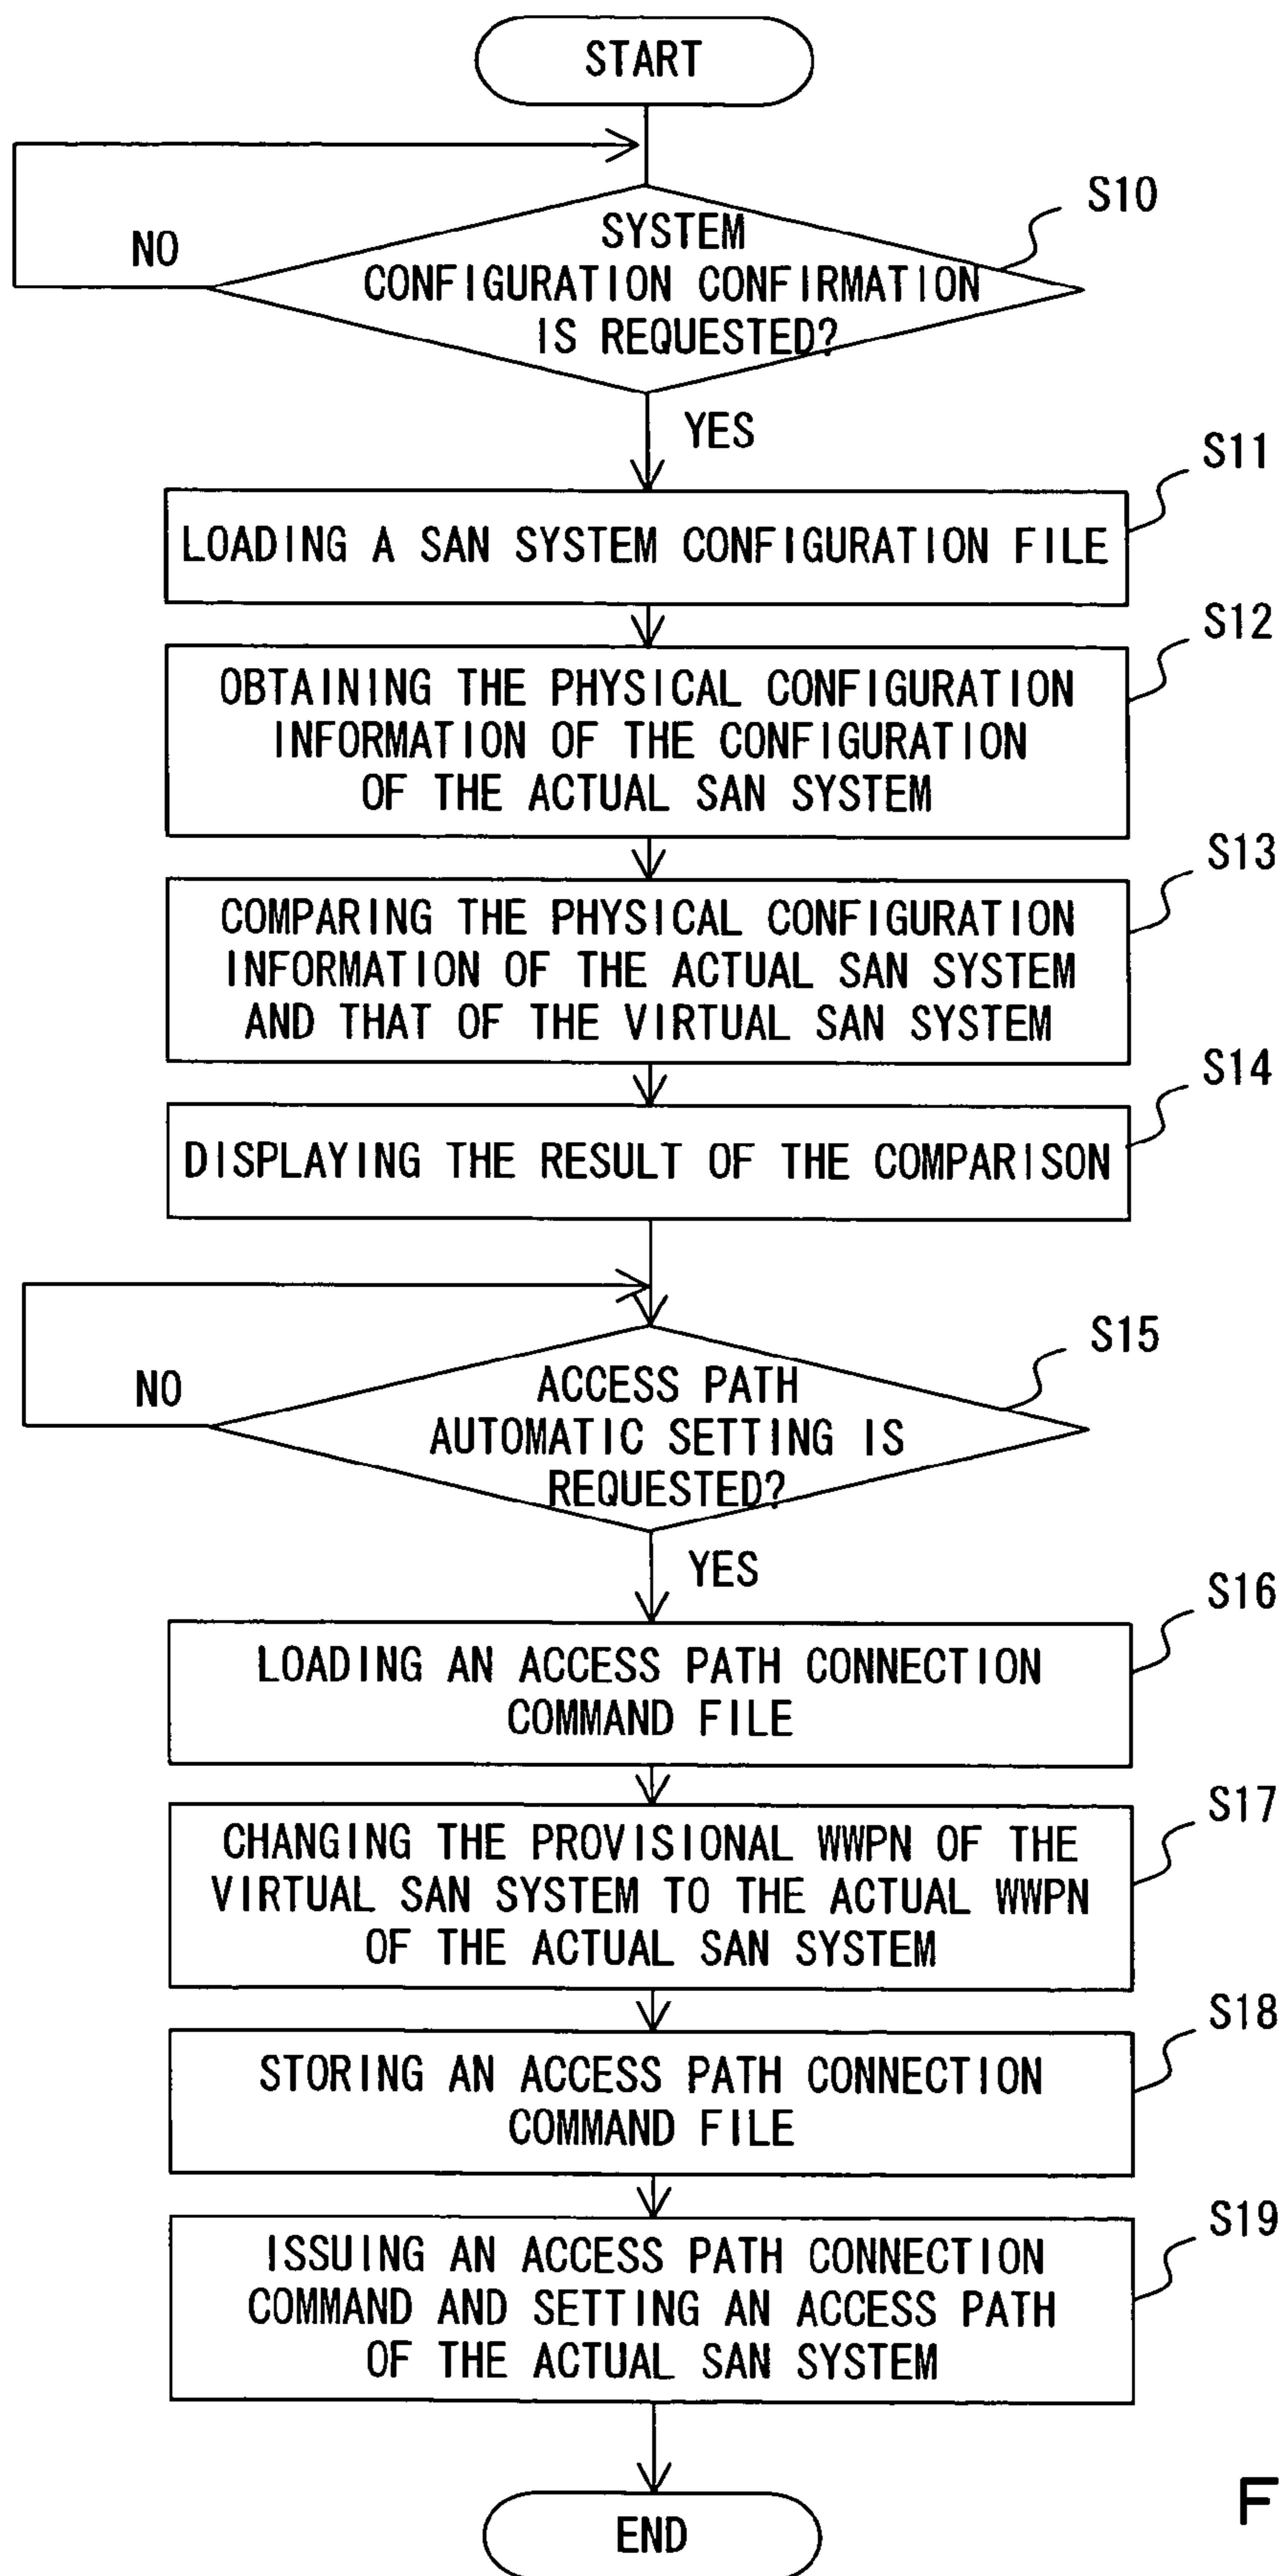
START

SYSTEM CONFIGURATION CONFIRMATION IS REQUESTED?

S10

NO

YES

LOADING A SAN SYSTEM CONFIGURATION FILE

S11

OBTAINING THE PHYSICAL CONFIGURATION INFORMATION OF THE CONFIGURATION OF THE ACTUAL SAN SYSTEM

S12

COMPARING THE PHYSICAL CONFIGURATION INFORMATION OF THE ACTUAL SAN SYSTEM AND THAT OF THE VIRTUAL SAN SYSTEM

S13

DISPLAYING THE RESULT OF THE COMPARISON

S14

ACCESS PATH AUTOMATIC SETTING IS REQUESTED?

S15

NO

YES

LOADING AN ACCESS PATH CONNECTION COMMAND FILE

S16

CHANGING THE PROVISIONAL WWPN OF THE VIRTUAL SAN SYSTEM TO THE ACTUAL WWPN OF THE ACTUAL SAN SYSTEM

S17

STORING AN ACCESS PATH CONNECTION COMMAND FILE

S18

ISSUING AN ACCESS PATH CONNECTION COMMAND AND SETTING AN ACCESS PATH OF THE ACTUAL SAN SYSTEM

S19

END

F